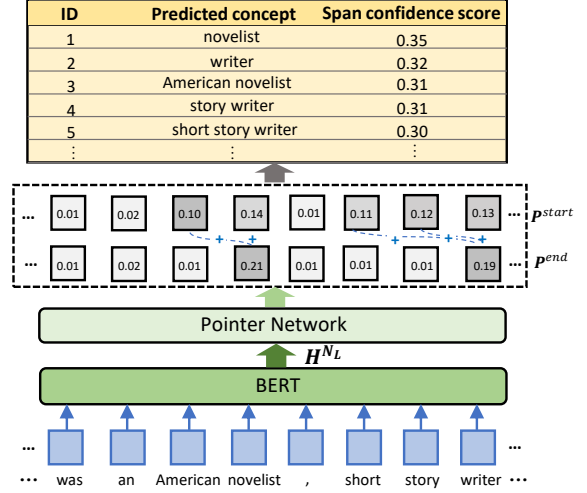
| ID | Predicted concept | Span confidence score |
|---|---|---|
| 1 | novelist | 0.35 |
| 2 | writer | 0.32 |
| 3 | American novelist | 0.31 |
| 4 | story writer | 0.31 |
| 5 | short story writer | 0.30 |
| ⋮ | ⋮ | ⋮ |

... 0.01 0.02 0.10 0.14 0.01 0.11 0.12 0.13 ... $P^{start}$

+ + + + +

... 0.01 0.02 0.01 0.21 0.01 0.01 0.01 0.19 ... $P^{end}$

Pointer Network

$H^{N_L}$

BERT

... ...

··· was an American novelist , short story writer ···